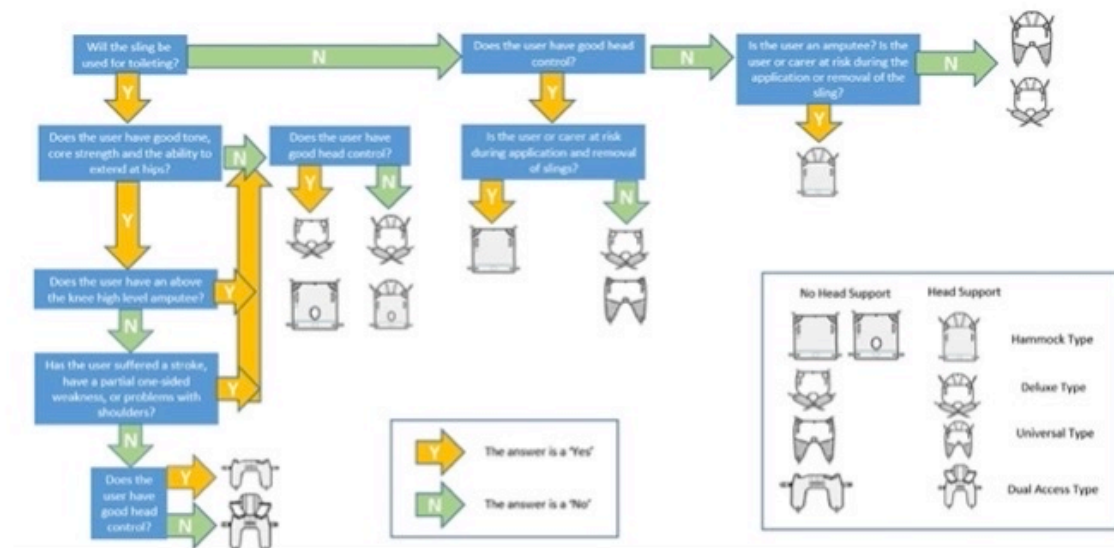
Will the sling be used for toileting?

N

Does the user have good head control?

N

Is the user an amputee? Is the user or carer at risk during the application or removal of the sling?

N

Y

Y

Y

Does the user have good tone, core strength and the ability to extend at hips?

N

Does the user have good head control?

Is the user or carer at risk during application and removal of slings?

Y

N

Y

N

Y

Does the user have an above the knee high level amputee?

Y

N

Has the user suffered a stroke, have a partial one-sided weakness, or problems with shoulders?

Y

N

Does the user have good head control?

Y

N

Y The answer is a 'Yes'

N The answer is a 'No'

No Head Support

Head Support

Hammock Type

Deluxe Type

Universal Type

Dual Access Type